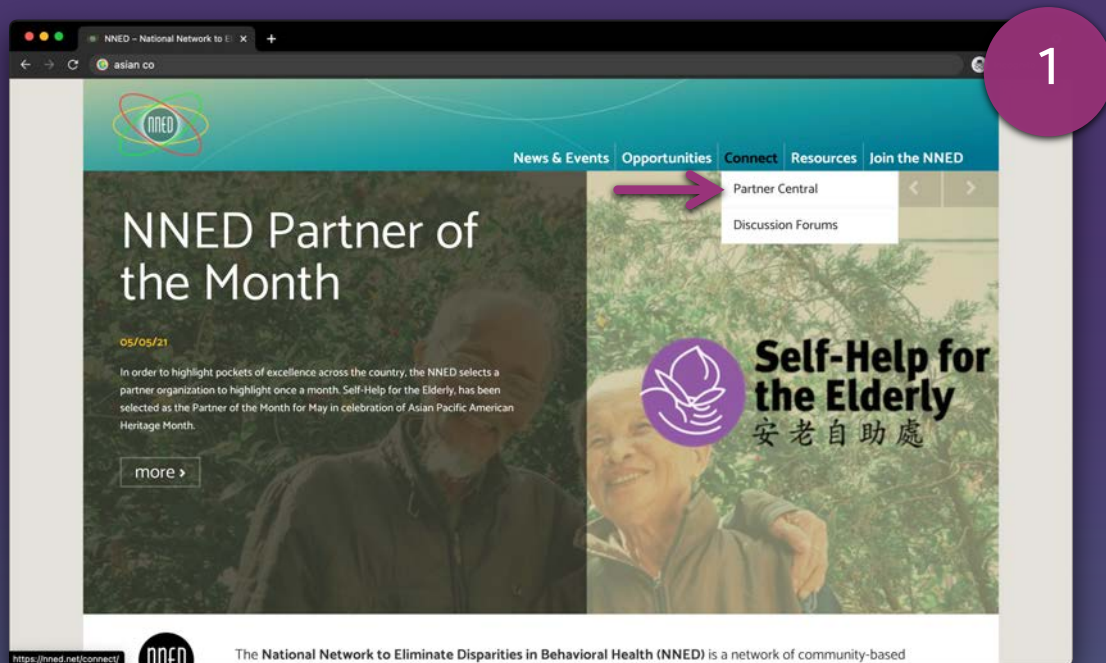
1

NNED – National Network to El ×

asian co

NNED

News & Events Opportunities Connect Resources Join the NNED

Partner Central

Discussion Forums

NNED Partner of the Month

05/05/21

In order to highlight pockets of excellence across the country, the NNED selects a partner organization to highlight once a month. Self-Help for the Elderly, has been selected as the Partner of the Month for May in celebration of Asian Pacific American Heritage Month.

more ›

Self-Help for the Elderly
安老自助處

https://nned.net/connect/

NNED

The National Network to Eliminate Disparities in Behavioral Health (NNED) is a network of community-based